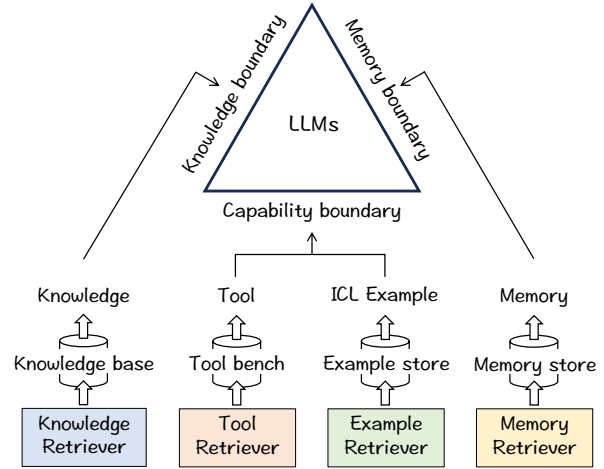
Knowledge boundary

Memory boundary

LLMs

Capability boundary

Knowledge

Tool

ICL Example

Memory

Knowledge base

Tool bench

Example store

Memory store

Knowledge Retriever

Tool Retriever

Example Retriever

Memory Retriever